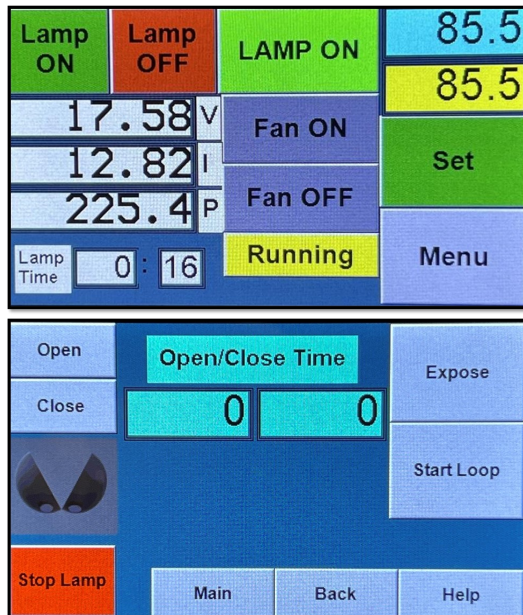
Lamp ON

Lamp OFF

LAMP ON

85.5

85.5

17.58 V

12.82 I

225.4 P

Fan ON

Fan OFF

Set

Running

Menu

Lamp Time 0 : 16

Open

Close

Open/Close Time

0

0

Expose

Start Loop

Stop Lamp

Main

Back

Help